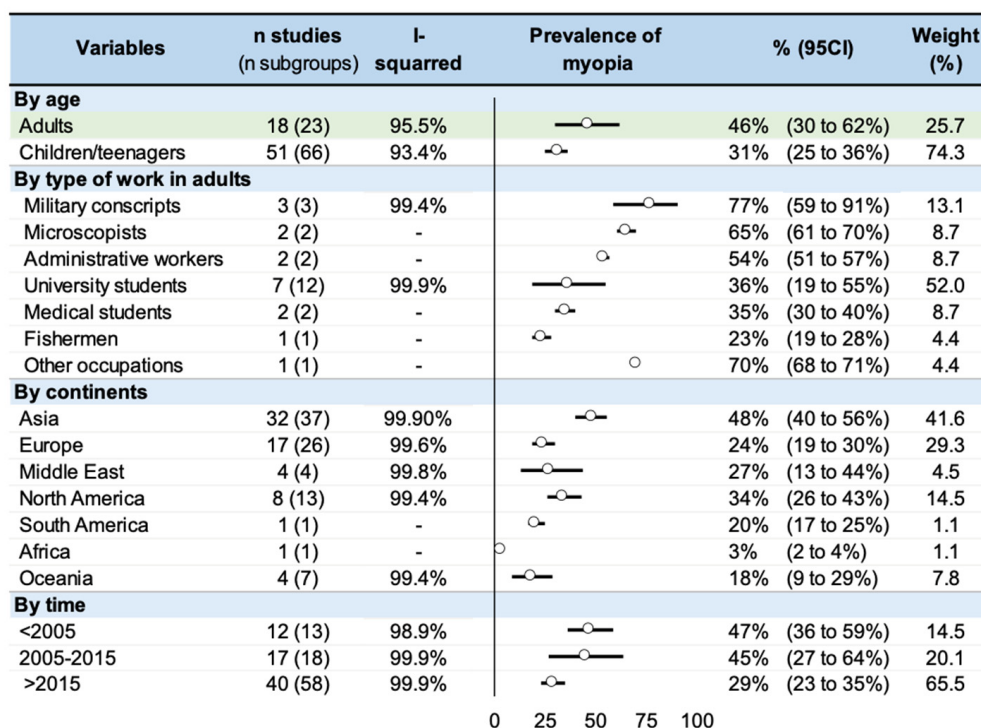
| Variables | n studies (n subgroups) | I-squarred | Prevalence of myopia | % (95CI) | Weight (%) |
|---|---|---|---|---|---|
| **By age** | | | | | |
| Adults | 18 (23) | 95.5% | | 46% (30 to 62%) | 25.7 |
| Children/teenagers | 51 (66) | 93.4% | | 31% (25 to 36%) | 74.3 |
| **By type of work in adults** | | | | | |
| Military conscripts | 3 (3) | 99.4% | | 77% (59 to 91%) | 13.1 |
| Microscopists | 2 (2) | - | | 65% (61 to 70%) | 8.7 |
| Administrative workers | 2 (2) | - | | 54% (51 to 57%) | 8.7 |
| University students | 7 (12) | 99.9% | | 36% (19 to 55%) | 52.0 |
| Medical students | 2 (2) | - | | 35% (30 to 40%) | 8.7 |
| Fishermen | 1 (1) | - | | 23% (19 to 28%) | 4.4 |
| Other occupations | 1 (1) | - | | 70% (68 to 71%) | 4.4 |
| **By continents** | | | | | |
| Asia | 32 (37) | 99.90% | | 48% (40 to 56%) | 41.6 |
| Europe | 17 (26) | 99.6% | | 24% (19 to 30%) | 29.3 |
| Middle East | 4 (4) | 99.8% | | 27% (13 to 44%) | 4.5 |
| North America | 8 (13) | 99.4% | | 34% (26 to 43%) | 14.5 |
| South America | 1 (1) | - | | 20% (17 to 25%) | 1.1 |
| Africa | 1 (1) | - | | 3% (2 to 4%) | 1.1 |
| Oceania | 4 (7) | 99.4% | | 18% (9 to 29%) | 7.8 |
| **By time** | | | | | |
| <2005 | 12 (13) | 98.9% | | 47% (36 to 59%) | 14.5 |
| 2005-2015 | 17 (18) | 99.9% | | 45% (27 to 64%) | 20.1 |
| >2015 | 40 (58) | 99.9% | | 29% (23 to 35%) | 65.5 |

0 25 50 75 100